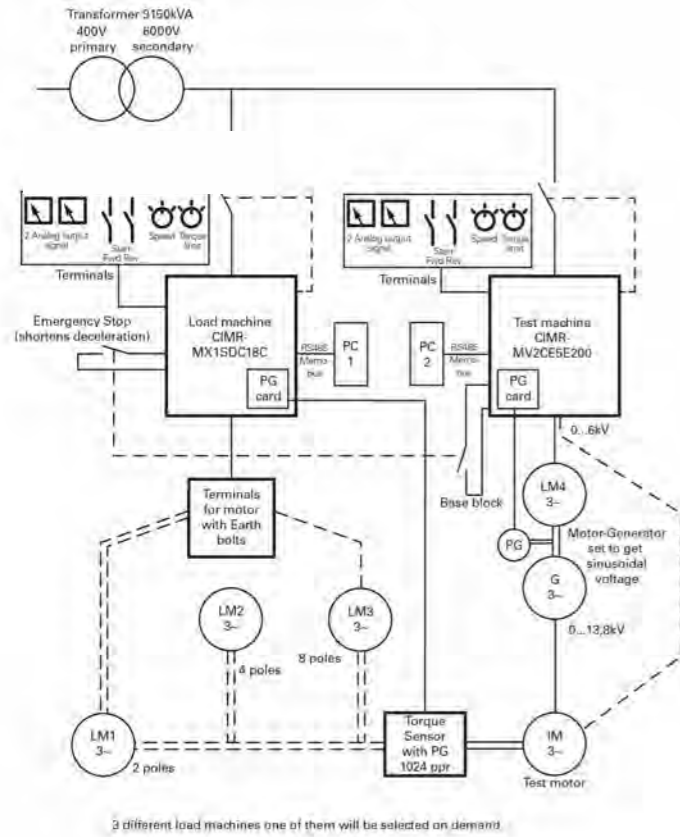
Transformer 5150kVA
400V primary
6000V secondary

2 Analog output signal
Start Fwd Rev
Speed
Torque limit
Terminals

2 Analog output signal
Start Fwd Rev
Speed
Torque limit
Terminals

Emergency Stop (shortens deceleration)

Load machine CIMR-MX1SDC18C
PG card
RS485 Memo-bus
PC 1

PC 2
RS485 Memo-bus
Test machine CIMR-MV2CE5E200
PG card

0...6kV
Base block
LM4 3~
PG
Motor-Generator set to get sinusoidal voltage
G 3~
0...13,8kV

Terminals for motor with Earth bolts

LM2 3~
4 poles
LM3 3~
8 poles

LM1 3~
2 poles
Torque Sensor with PG 1024 ppr
IM 3~
Test motor

3 different load machines one of them will be selected on demand